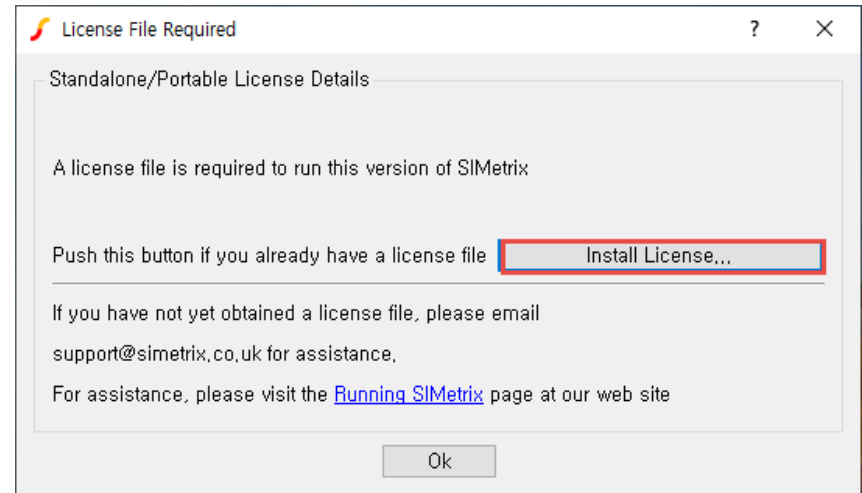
License File Required

?

Standalone/Portable License Details

A license file is required to run this version of SIMetrix

Push this button if you already have a license file

Install License...

If you have not yet obtained a license file, please email support@simetrix.co.uk for assistance.

For assistance, please visit the Running SIMetrix page at our web site

Ok